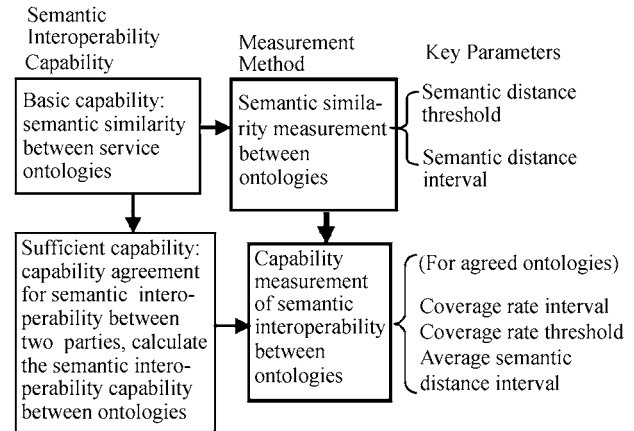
Semantic Interoperability Capability

Measurement Method

Key Parameters

Basic capability: semantic similarity between service ontologies

Semantic similarity measurement between ontologies

Semantic distance threshold

Semantic distance interval

Sufficient capability: capability agreement for semantic interoperability between two parties, calculate the semantic interoperability capability between ontologies

Capability measurement of semantic interoperability between ontologies

(For agreed ontologies)

Coverage rate interval
Coverage rate threshold
Average semantic distance interval